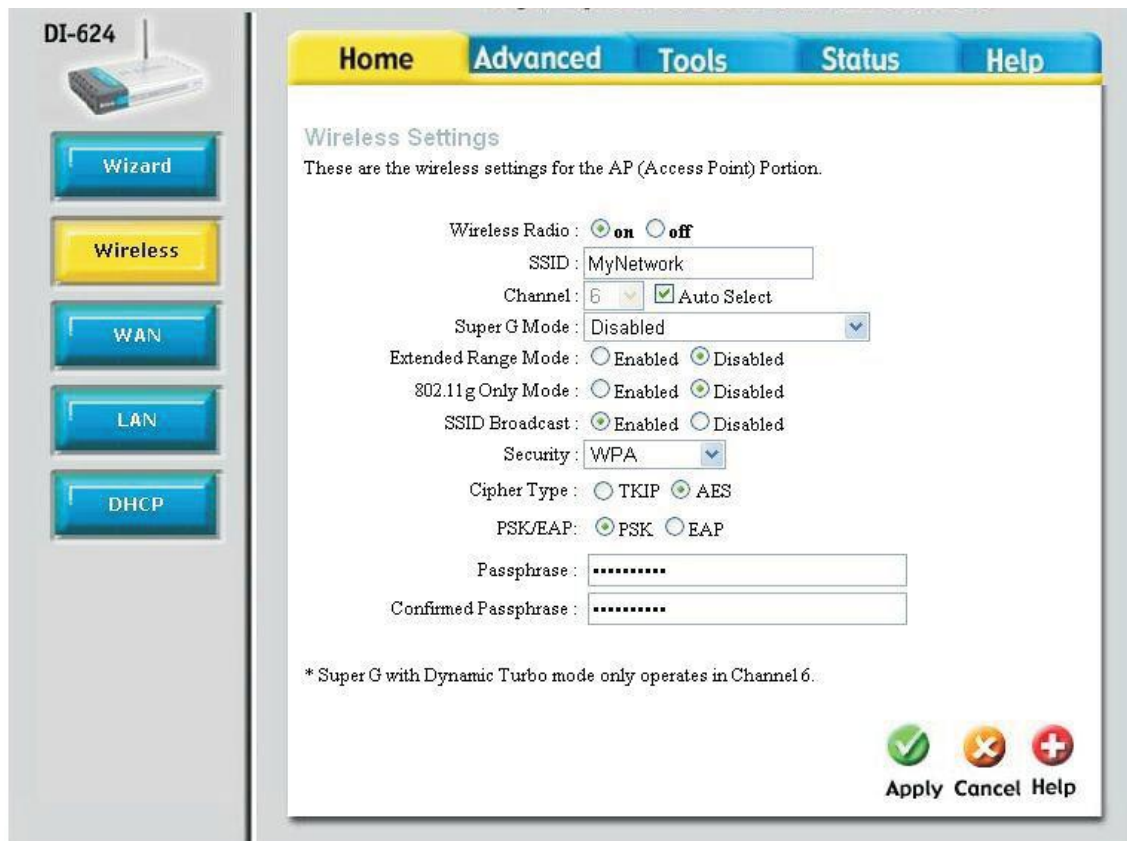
DI-624

Wizard

Wireless

WAN

LAN

DHCP

Home Advanced Tools Status Help

Wireless Settings
These are the wireless settings for the AP (Access Point) Portion.

Wireless Radio : on off
SSID : MyNetwork
Channel : 6 Auto Select
Super G Mode : Disabled
Extended Range Mode : Enabled Disabled
802.11g Only Mode : Enabled Disabled
SSID Broadcast : Enabled Disabled
Security : WPA
Cipher Type : TKIP AES
PSK/EAP: PSK EAP
Passphrase : •••••••••••
Confirmed Passphrase : •••••••••••

* Super G with Dynamic Turbo mode only operates in Channel 6.

Apply Cancel Help